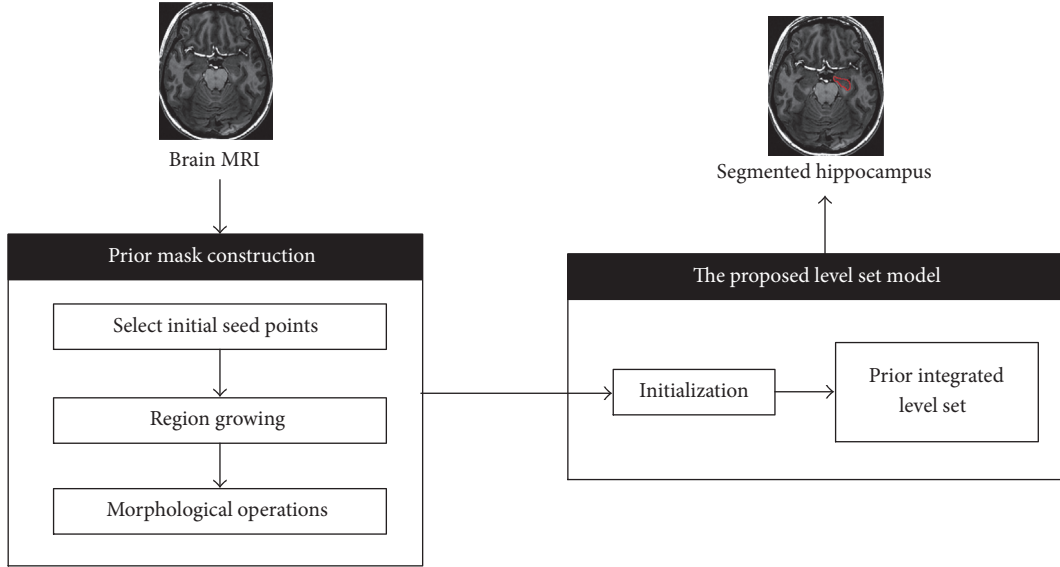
Brain MRI

Prior mask construction

Select initial seed points

Region growing

Morphological operations

Segmented hippocampus

The proposed level set model

Initialization

Prior integrated level set